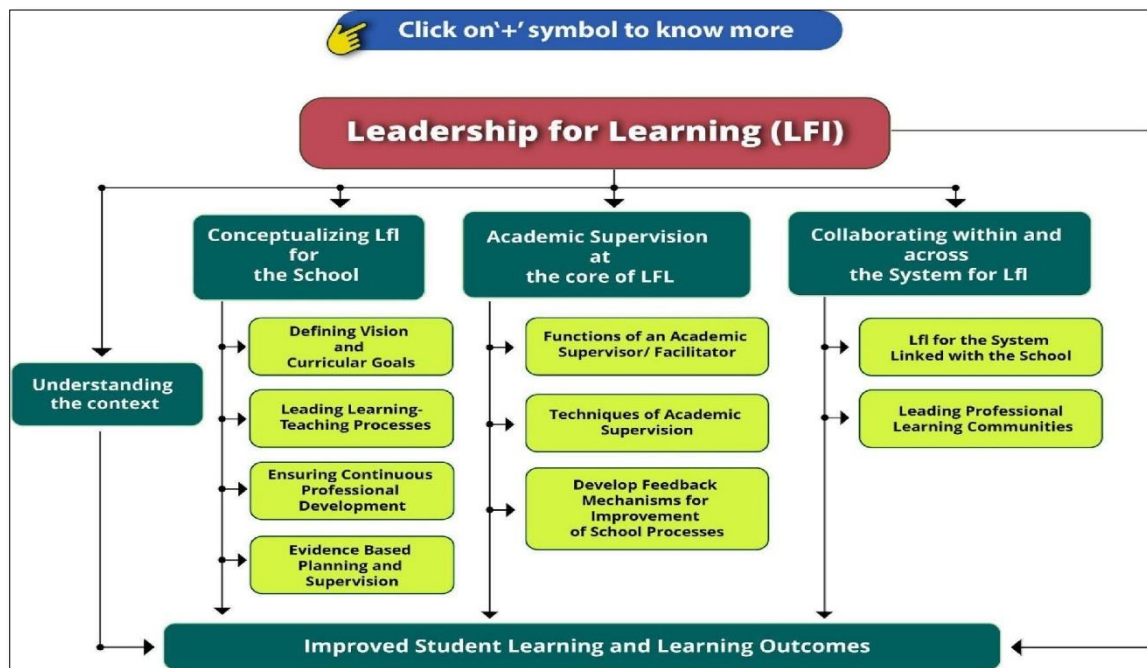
Click on'+' symbol to know more

Leadership for Learning (LFI)

Understanding the context

Conceptualizing Lfl for the School

Defining Vision and Curricular Goals

Leading Learning-Teaching Processes

Ensuring Continuous Professional Development

Evidence Based Planning and Supervision

Academic Supervision at the core of LFL

Functions of an Academic Supervisor/ Facilitator

Techniques of Academic Supervision

Develop Feedback Mechanisms for Improvement of School Processes

Collaborating within and across the System for Lfl

Lfl for the System Linked with the School

Leading Professional Learning Communities

Improved Student Learning and Learning Outcomes